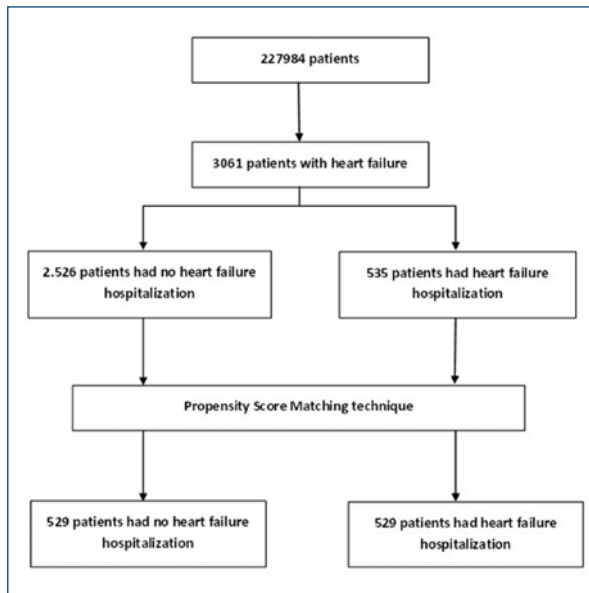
227984 patients

3061 patients with heart failure

2.526 patients had no heart failure hospitalization

535 patients had heart failure hospitalization

Propensity Score Matching technique

529 patients had no heart failure hospitalization

529 patients had heart failure hospitalization